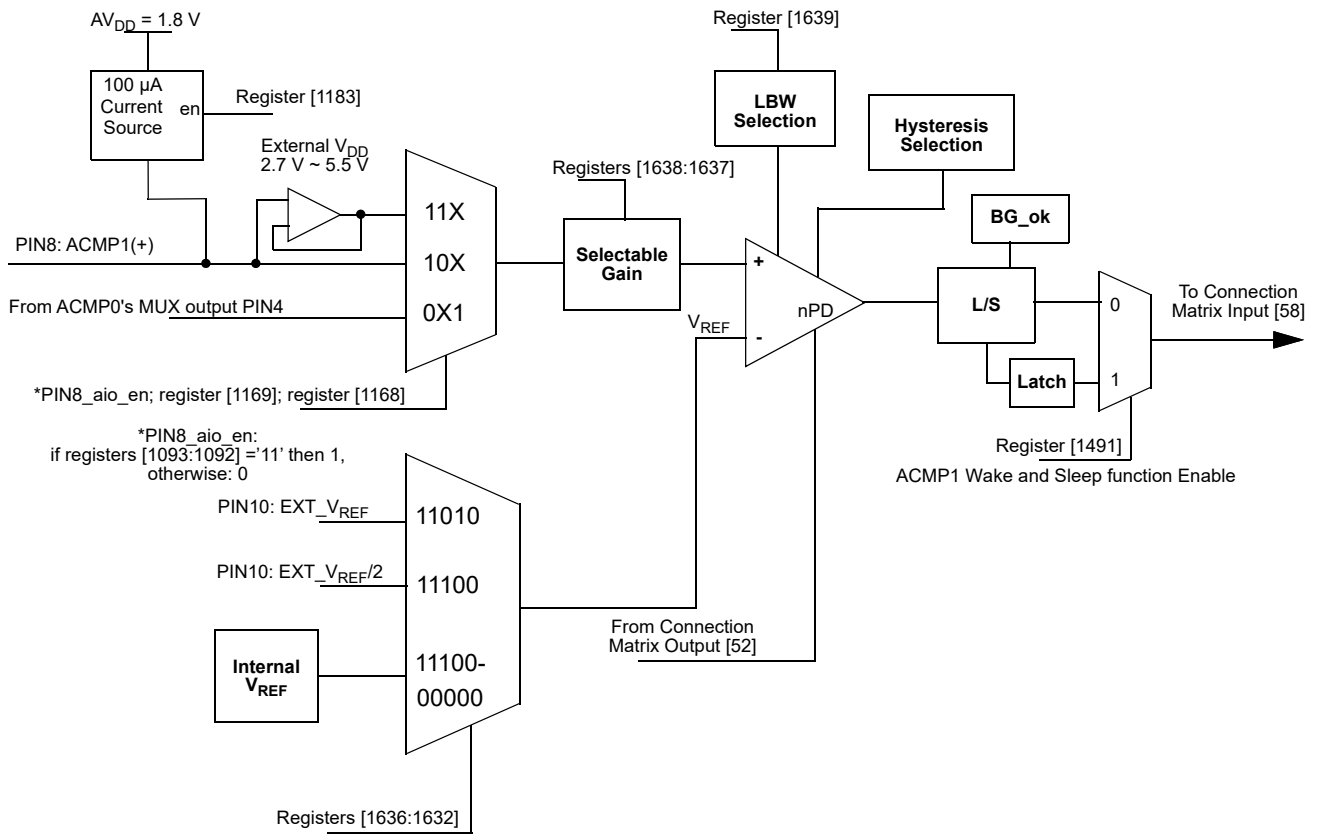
$AV_{DD}$ = 1.8 V

100 µA Current Source

en

Register [1183]

External $V_{DD}$ 2.7 V ~ 5.5 V

11X

10X

0X1

PIN8: ACMP1(+)

From ACMP0's MUX output PIN4

*PIN8_aio_en; register [1169]; register [1168]

*PIN8_aio_en: if registers [1093:1092] ='11' then 1, otherwise: 0

Registers [1638:1637]

Selectable Gain

Register [1639]

LBW Selection

Hysteresis Selection

+

-

$V_{REF}$

nPD

BG_ok

L/S

Latch

0

1

To Connection Matrix Input [58]

Register [1491]

ACMP1 Wake and Sleep function Enable

PIN10: EXT_$V_{REF}$

11010

PIN10: EXT_$V_{REF}$/2

11100

Internal $V_{REF}$

11100-00000

From Connection Matrix Output [52]

Registers [1636:1632]